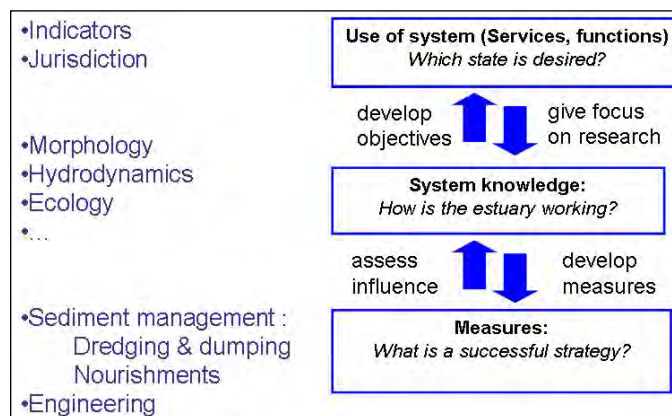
•Indicators
•Jurisdiction

•Morphology
•Hydrodynamics
•Ecology
•…

•Sediment management :
Dredging & dumping
Nourishments
•Engineering

**Use of system (Services, functions)**
*Which state is desired?*

develop objectives

give focus on research

**System knowledge:**
*How is the estuary working?*

assess influence

develop measures

**Measures:**
*What is a successful strategy?*